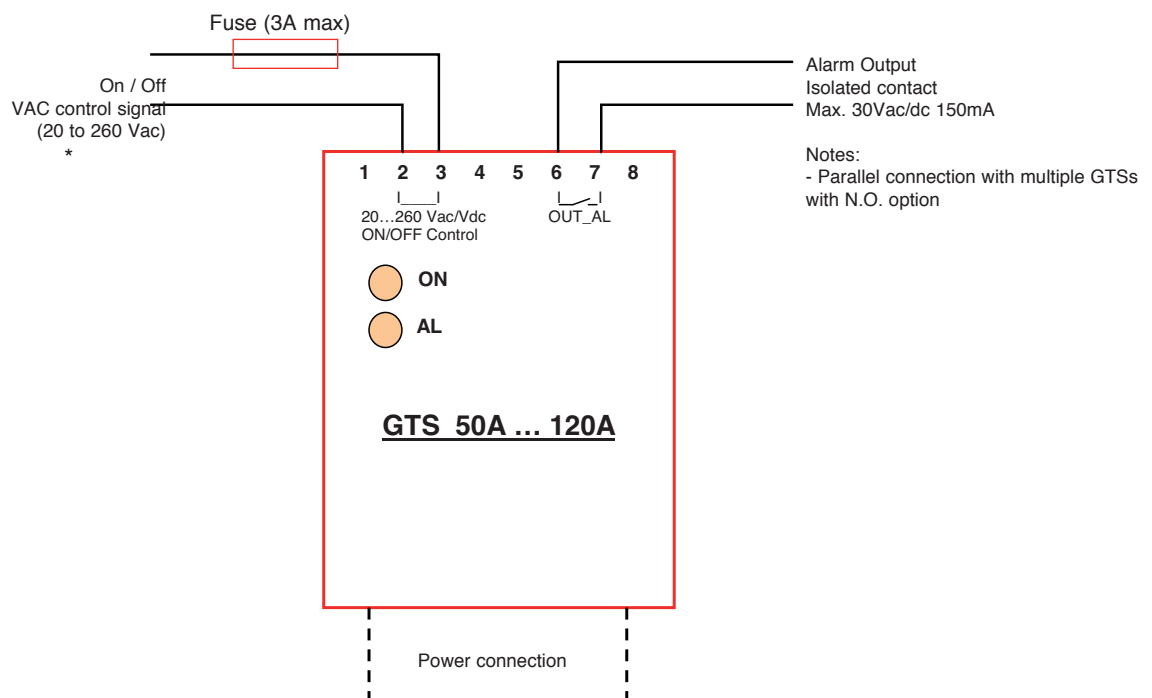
Fuse (3A max)

On / Off
VAC control signal
(20 to 260 Vac)
*

Alarm Output
Isolated contact
Max. 30Vac/dc 150mA

Notes:
- Parallel connection with multiple GTSs with N.O. option

1 2 3 4 5 6 7 8

20…260 Vac/Vdc
ON/OFF Control

OUT_AL

ON

AL

GTS 50A … 120A

Power connection